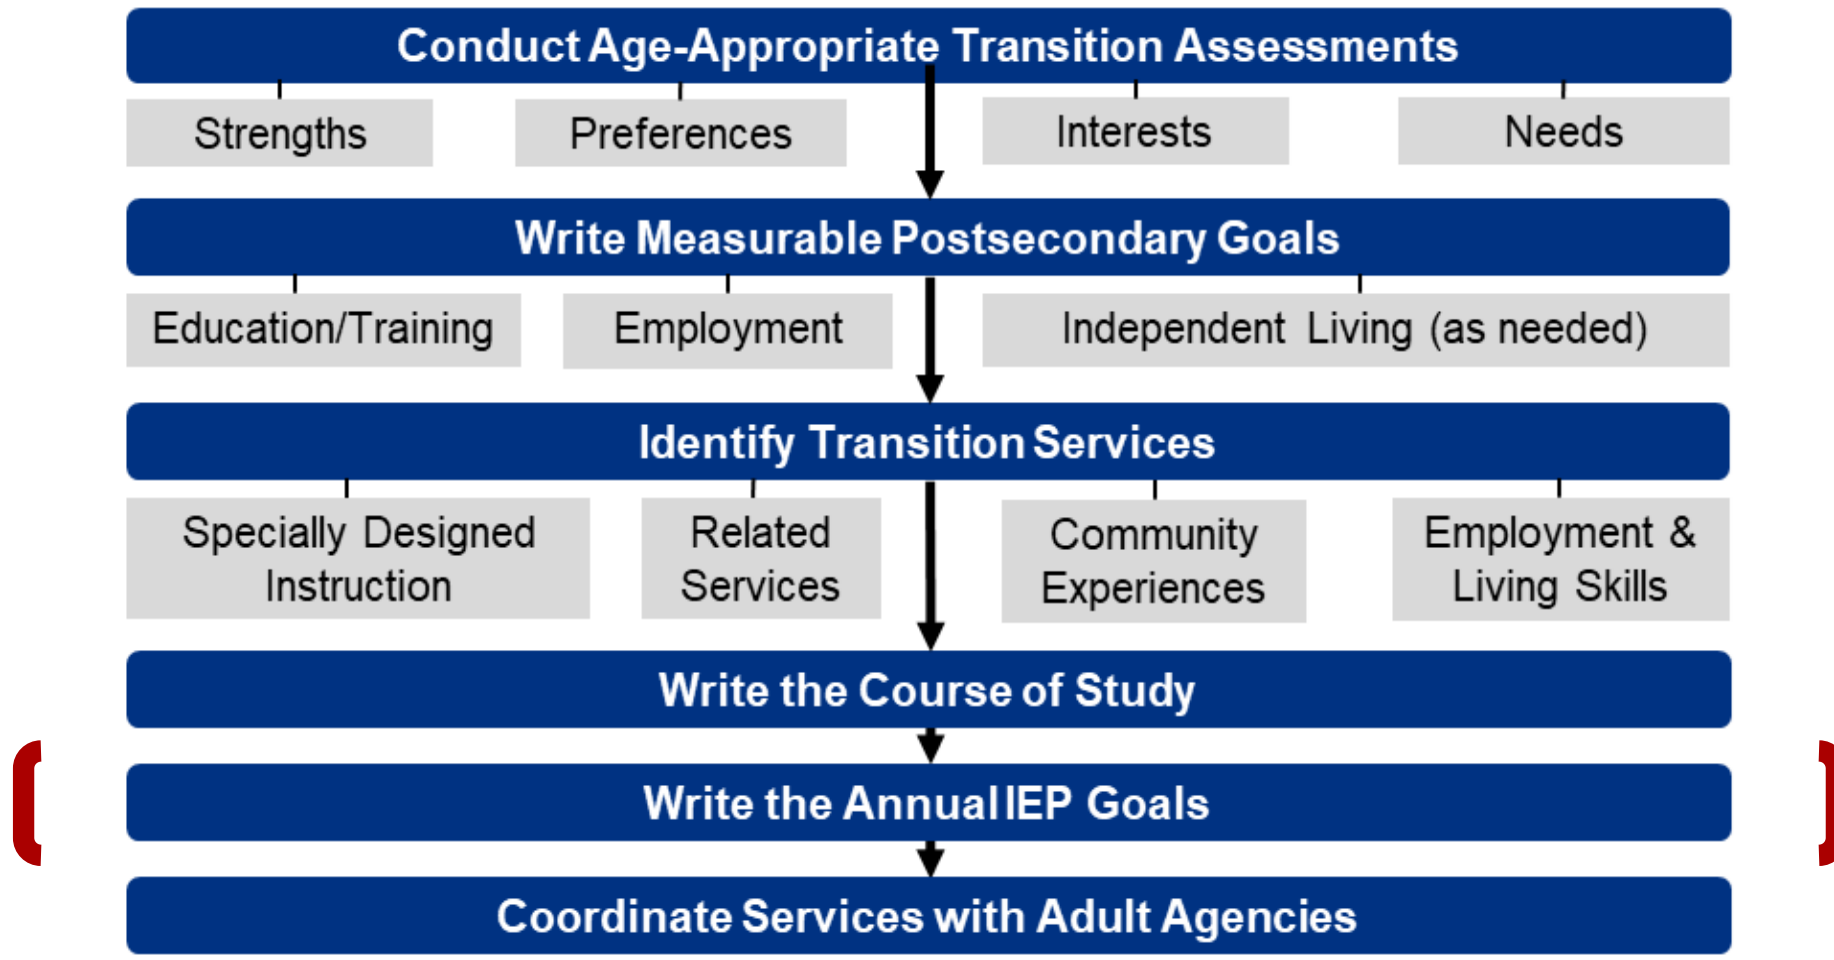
Conduct Age-Appropriate Transition Assessments

Strengths

Preferences

Interests

Needs

Write Measurable Postsecondary Goals

Education/Training

Employment

Independent Living (as needed)

Identify Transition Services

Specially Designed Instruction

Related Services

Community Experiences

Employment & Living Skills

Write the Course of Study

Write the Annual IEP Goals

Coordinate Services with Adult Agencies